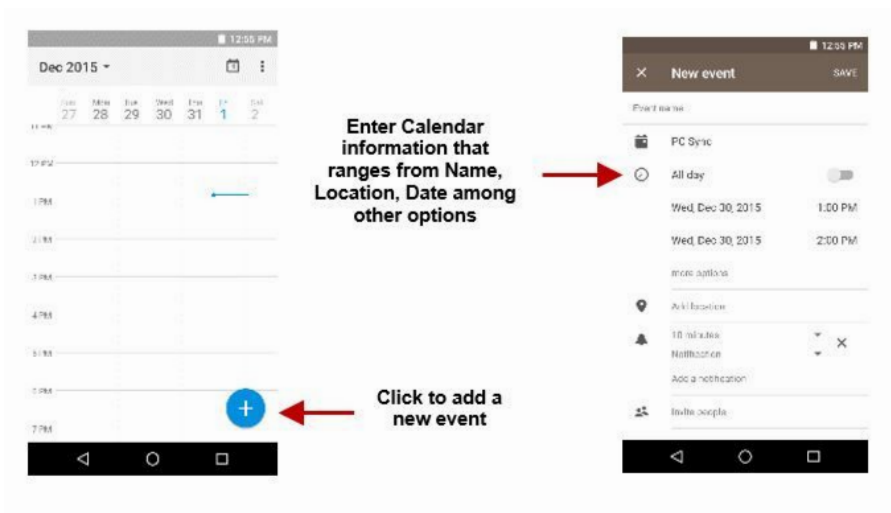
12:55 PM

Dec 2015

Sun 27 Mon 28 Tue 29 Wed 30 Thu 31 Fri 1 Sat 2

11 AM

12 PM

1 PM

2 PM

3 PM

4 PM

5 PM

6 PM

7 PM

Enter Calendar information that ranges from Name, Location, Date among other options

Click to add a new event

12:55 PM

New event

SAVE

Event name

PC Sync

All day

Wed, Dec 30, 2015 1:00 PM

Wed, Dec 30, 2015 2:00 PM

more options

Add location

10 minutes
Notification

Add a notification

Invite people